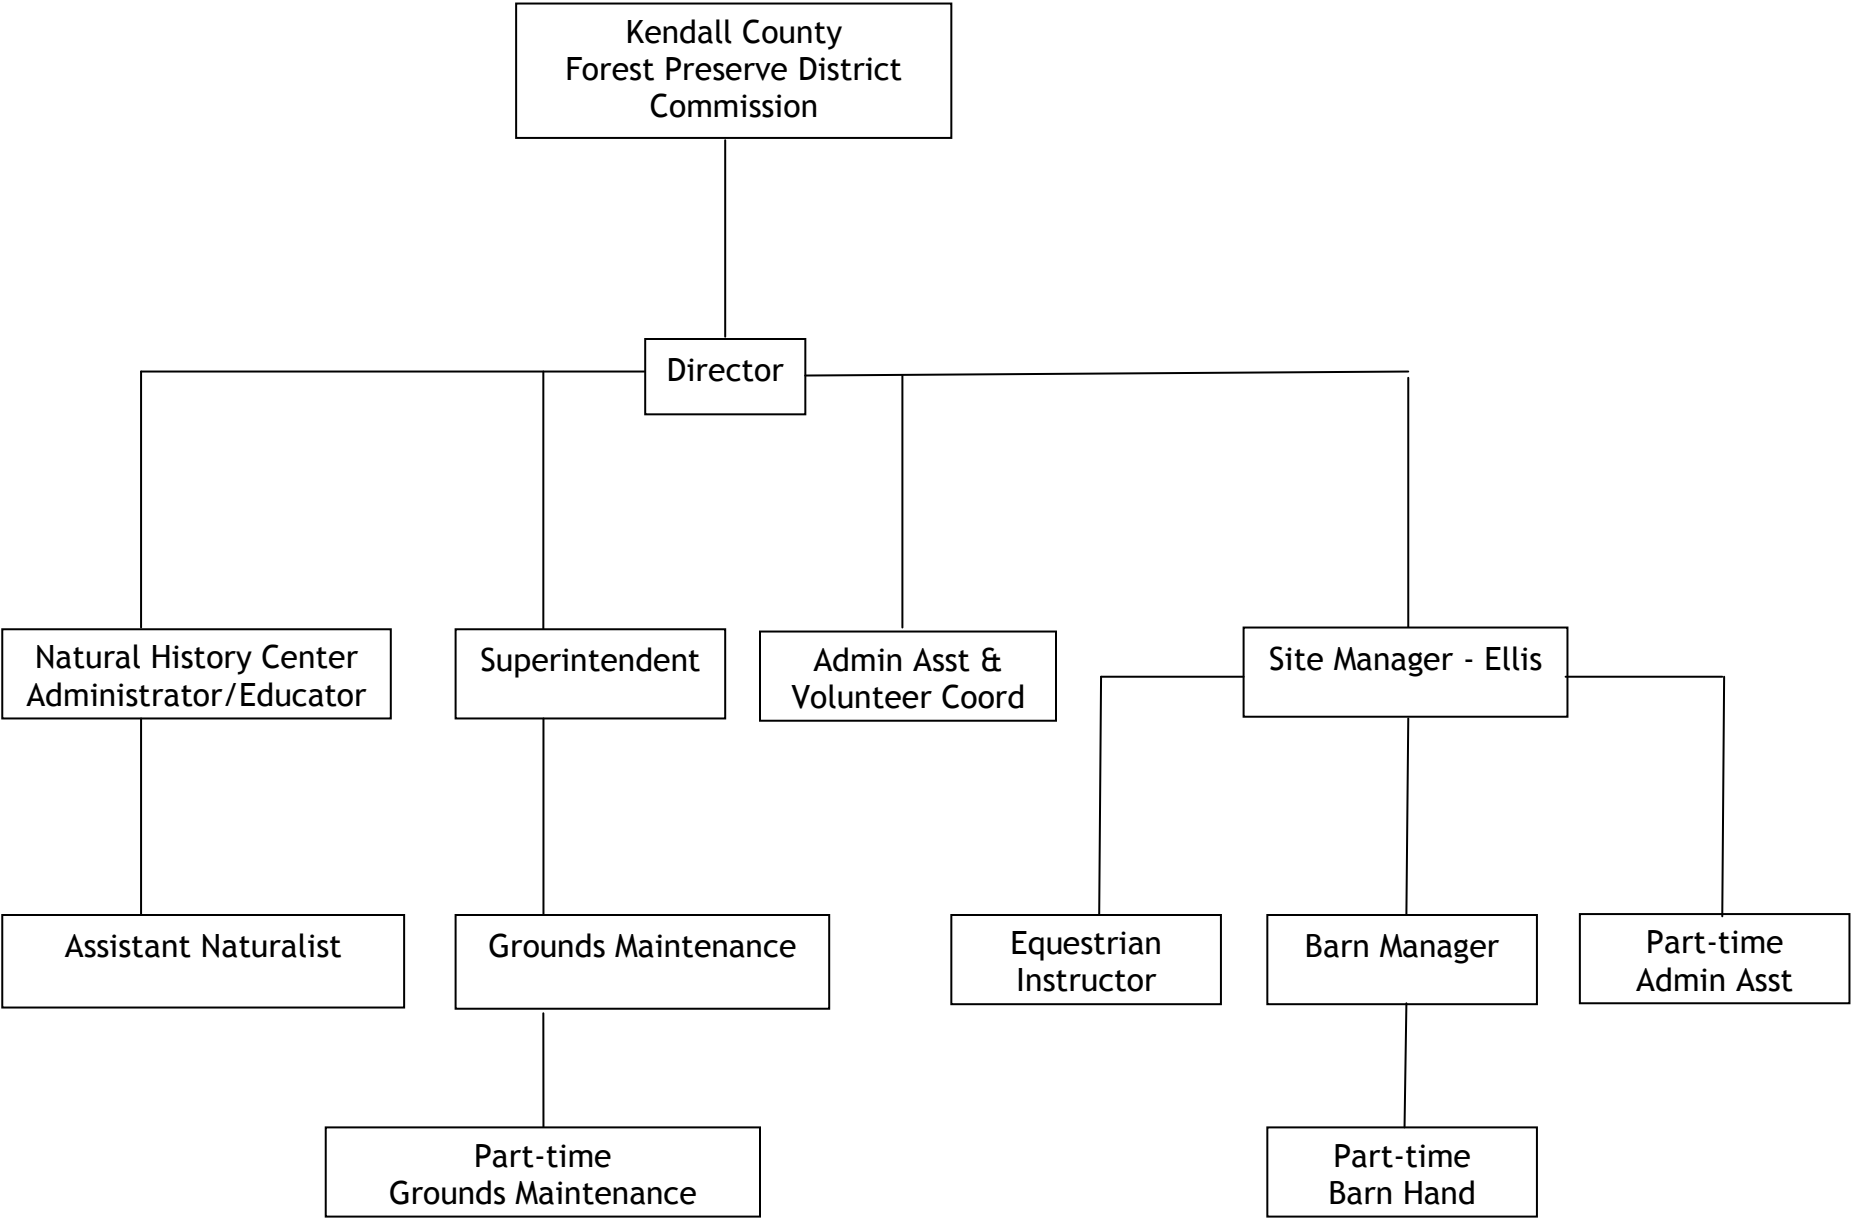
Kendall County
Forest Preserve District
Commission

Director

Natural History Center
Administrator/Educator

Superintendent

Admin Asst &
Volunteer Coord

Site Manager - Ellis

Assistant Naturalist

Grounds Maintenance

Equestrian
Instructor

Barn Manager

Part-time
Admin Asst

Part-time
Grounds Maintenance

Part-time
Barn Hand